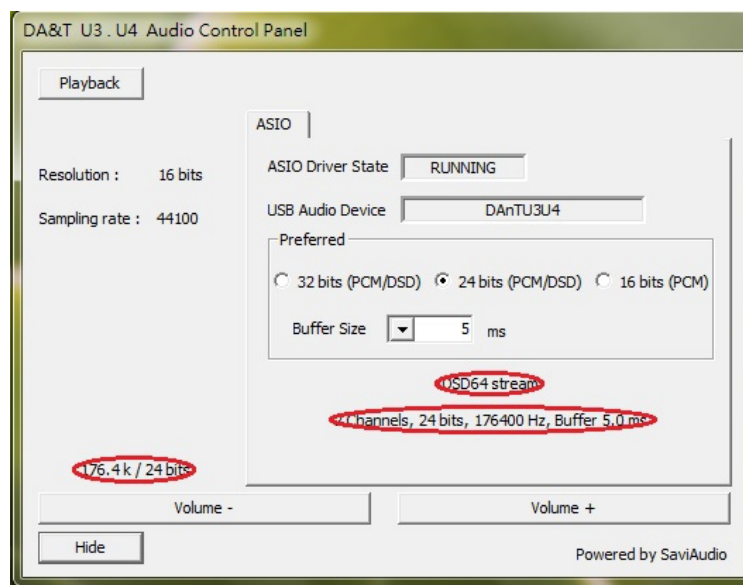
DA&T U3 . U4 Audio Control Panel

Playback

ASIO

Resolution : 16 bits

Sampling rate : 44100

ASIO Driver State RUNNING

USB Audio Device DAnTU3U4

Preferred

32 bits (PCM/DSD) 24 bits (PCM/DSD) 16 bits (PCM)

Buffer Size 5 ms

DSD64 stream

2 Channels, 24 bits, 176400 Hz, Buffer 5.0 ms

176.4 k / 24 bits

Volume -

Volume +

Hide

Powered by SaviAudio